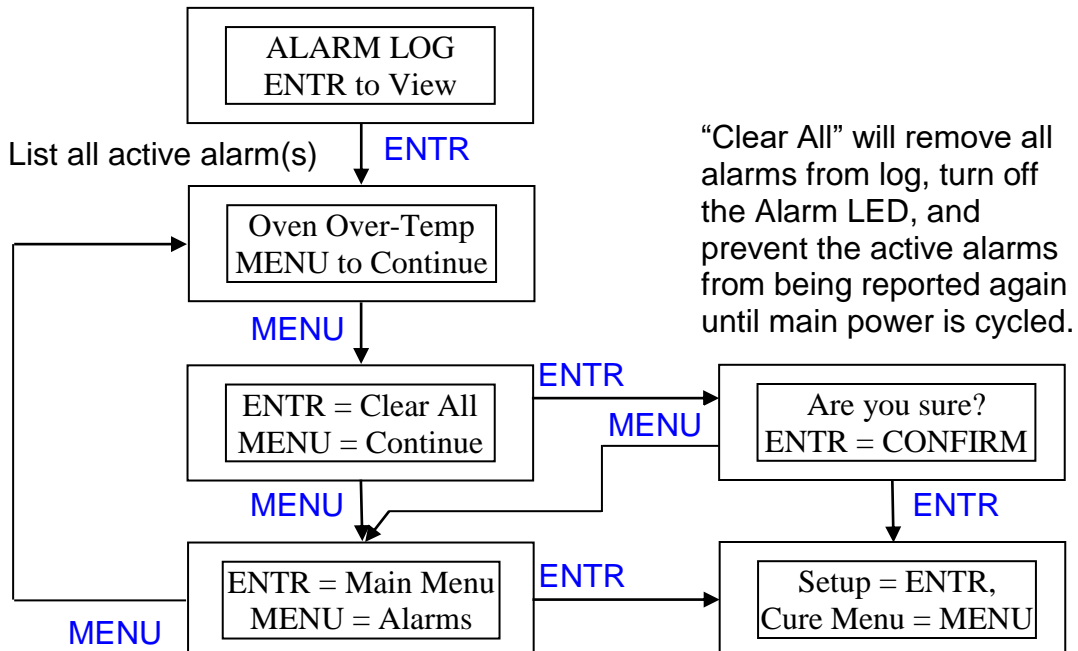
ALARM LOG
ENTR to View

List all active alarm(s)

ENTR

"Clear All" will remove all alarms from log, turn off the Alarm LED, and prevent the active alarms from being reported again until main power is cycled.

Oven Over-Temp
MENU to Continue

MENU

ENTR = Clear All
MENU = Continue

ENTR

MENU

Are you sure?
ENTR = CONFIRM

MENU

ENTR

ENTR = Main Menu
MENU = Alarms

ENTR

Setup = ENTR,
Cure Menu = MENU

MENU